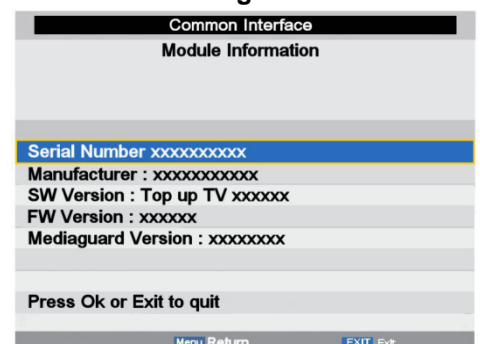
Common Interface

Module Information

Serial Number xxxxxxxxxx

Manufacturer : xxxxxxxxxxx

SW Version : Top up TV xxxxxx

FW Version : xxxxxx

Mediaguard Version : xxxxxxxx

Press Ok or Exit to quit

Menu Return EXIT Exit